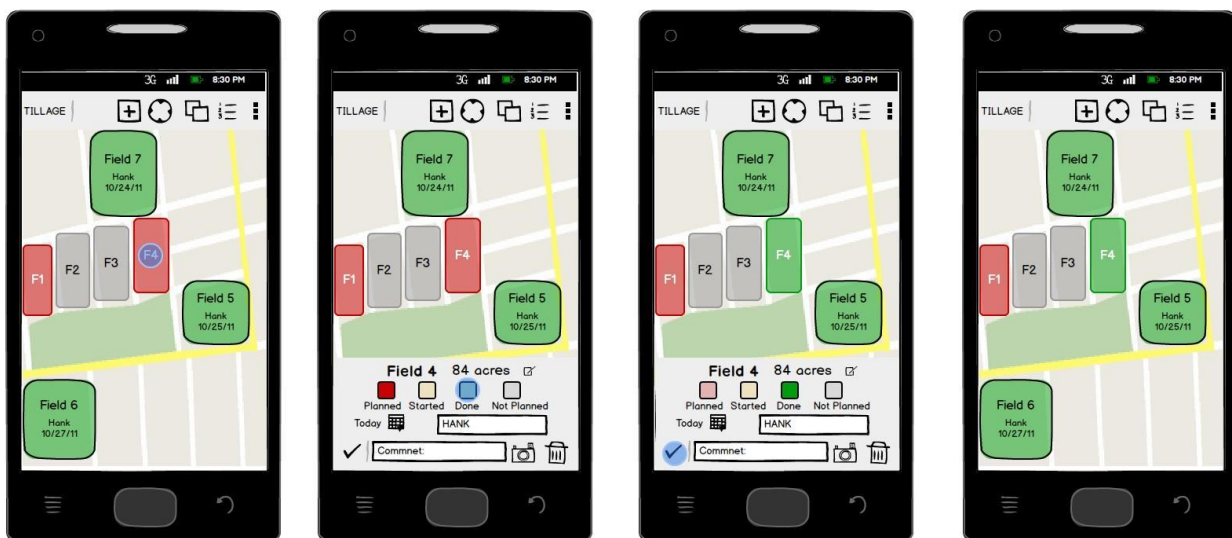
3G 8:30 PM

TILLAGE

Field 7
Hank
10/24/11

F1

F2

F3

F4

Field 5
Hank
10/25/11

Field 6
Hank
10/27/11

3G 8:30 PM

TILLAGE

Field 7
Hank
10/24/11

F1

F2

F3

F4

Field 5
Hank
10/25/11

Field 4 84 acres

Planned Started Done Not Planned

Today

HANK

Commnet:

3G 8:30 PM

TILLAGE

Field 7
Hank
10/24/11

F1

F2

F3

F4

Field 5
Hank
10/25/11

Field 4 84 acres

Planned Started Done Not Planned

Today

HANK

Commnet:

3G 8:30 PM

TILLAGE

Field 7
Hank
10/24/11

F1

F2

F3

F4

Field 5
Hank
10/25/11

Field 6
Hank
10/27/11